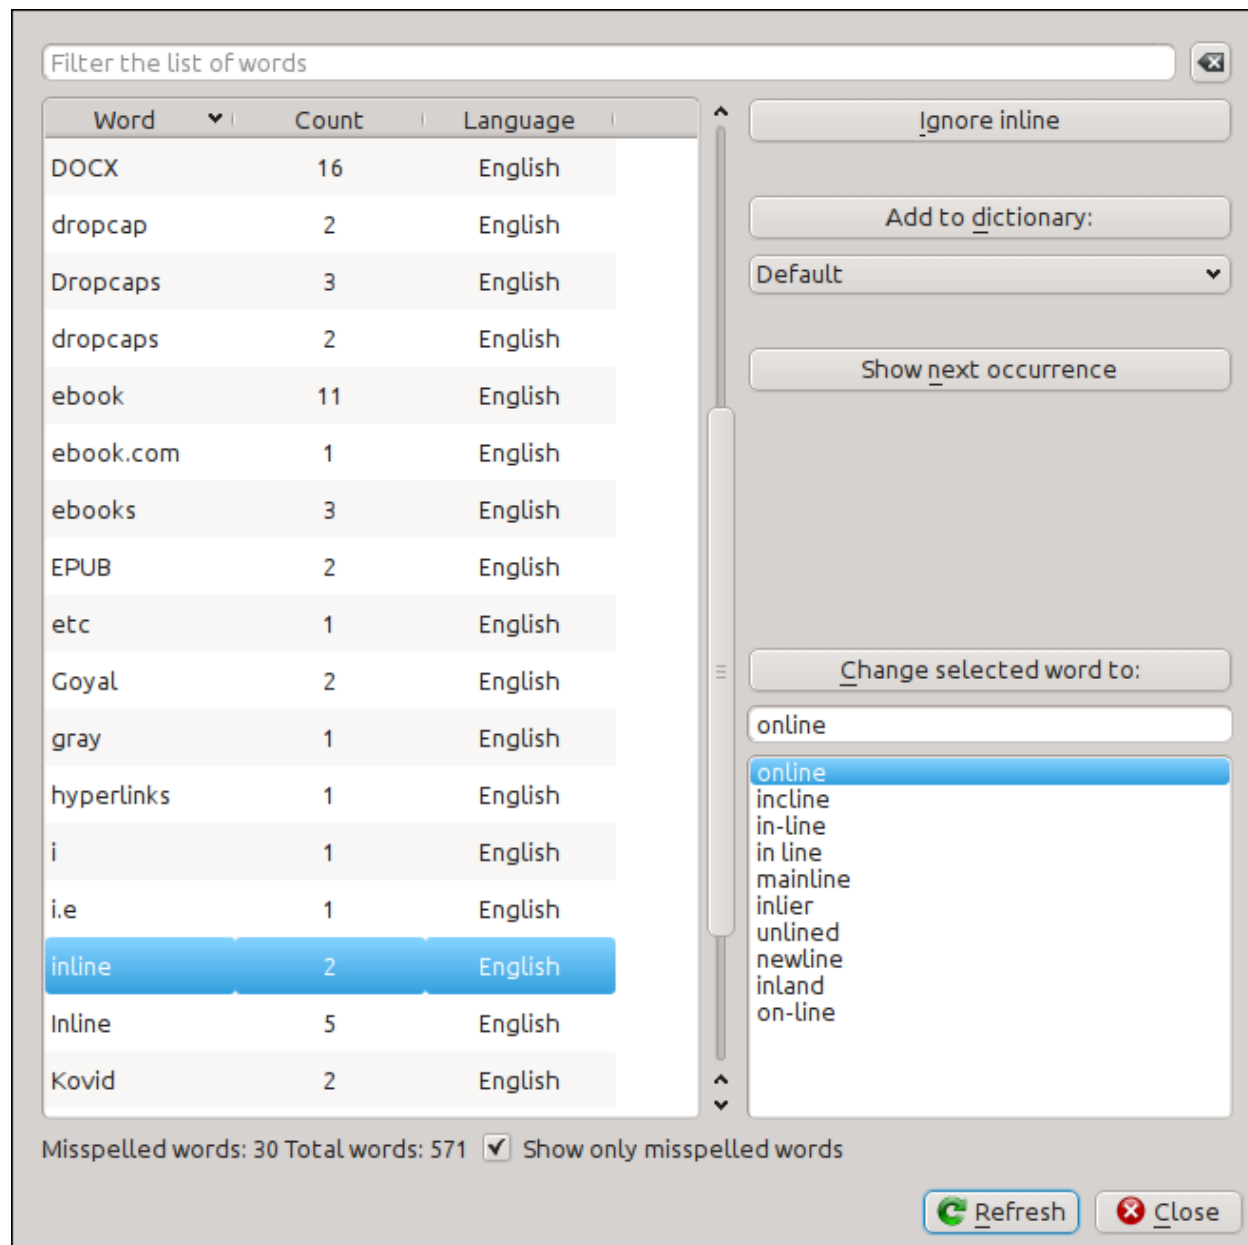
Filter the list of words

| Word | Count | Language |
|---|---|---|
| DOCX | 16 | English |
| dropcap | 2 | English |
| Dropcaps | 3 | English |
| dropcaps | 2 | English |
| ebook | 11 | English |
| ebook.com | 1 | English |
| ebooks | 3 | English |
| EPUB | 2 | English |
| etc | 1 | English |
| Goyal | 2 | English |
| gray | 1 | English |
| hyperlinks | 1 | English |
| i | 1 | English |
| i.e | 1 | English |
| inline | 2 | English |
| Inline | 5 | English |
| Kovid | 2 | English |

Ignore inline

Add to dictionary:

Default

Show next occurrence

Change selected word to:

online

online
incline
in-line
in line
mainline
inlier
unlined
newline
inland
on-line

Misspelled words: 30 Total words: 571 Show only misspelled words

Refresh Close